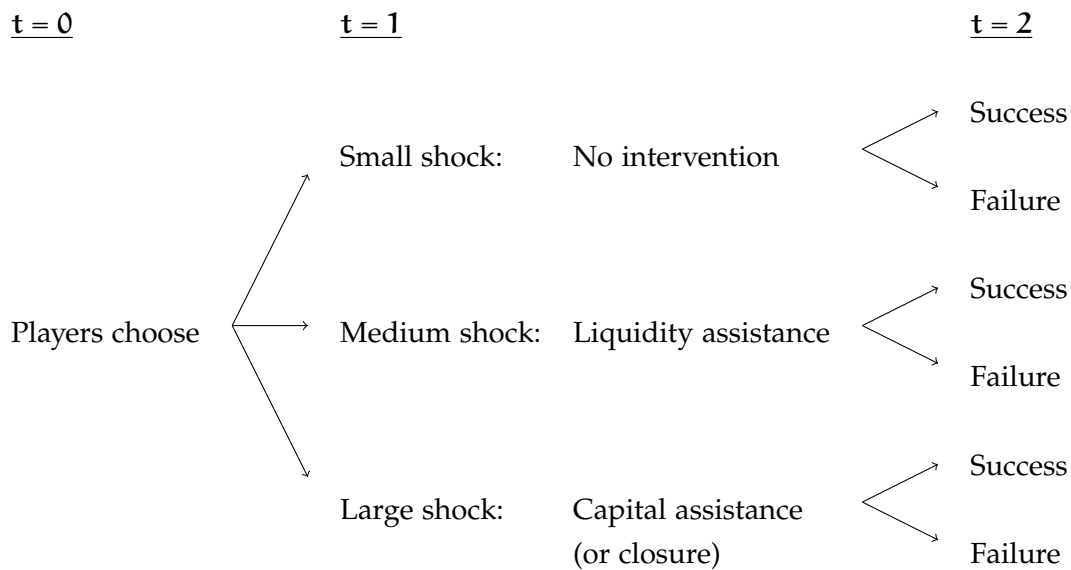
t = 0

t = 1

t = 2

Players choose

Small shock: No intervention

Success

Failure

Medium shock: Liquidity assistance

Success

Failure

Large shock: Capital assistance (or closure)

Success

Failure